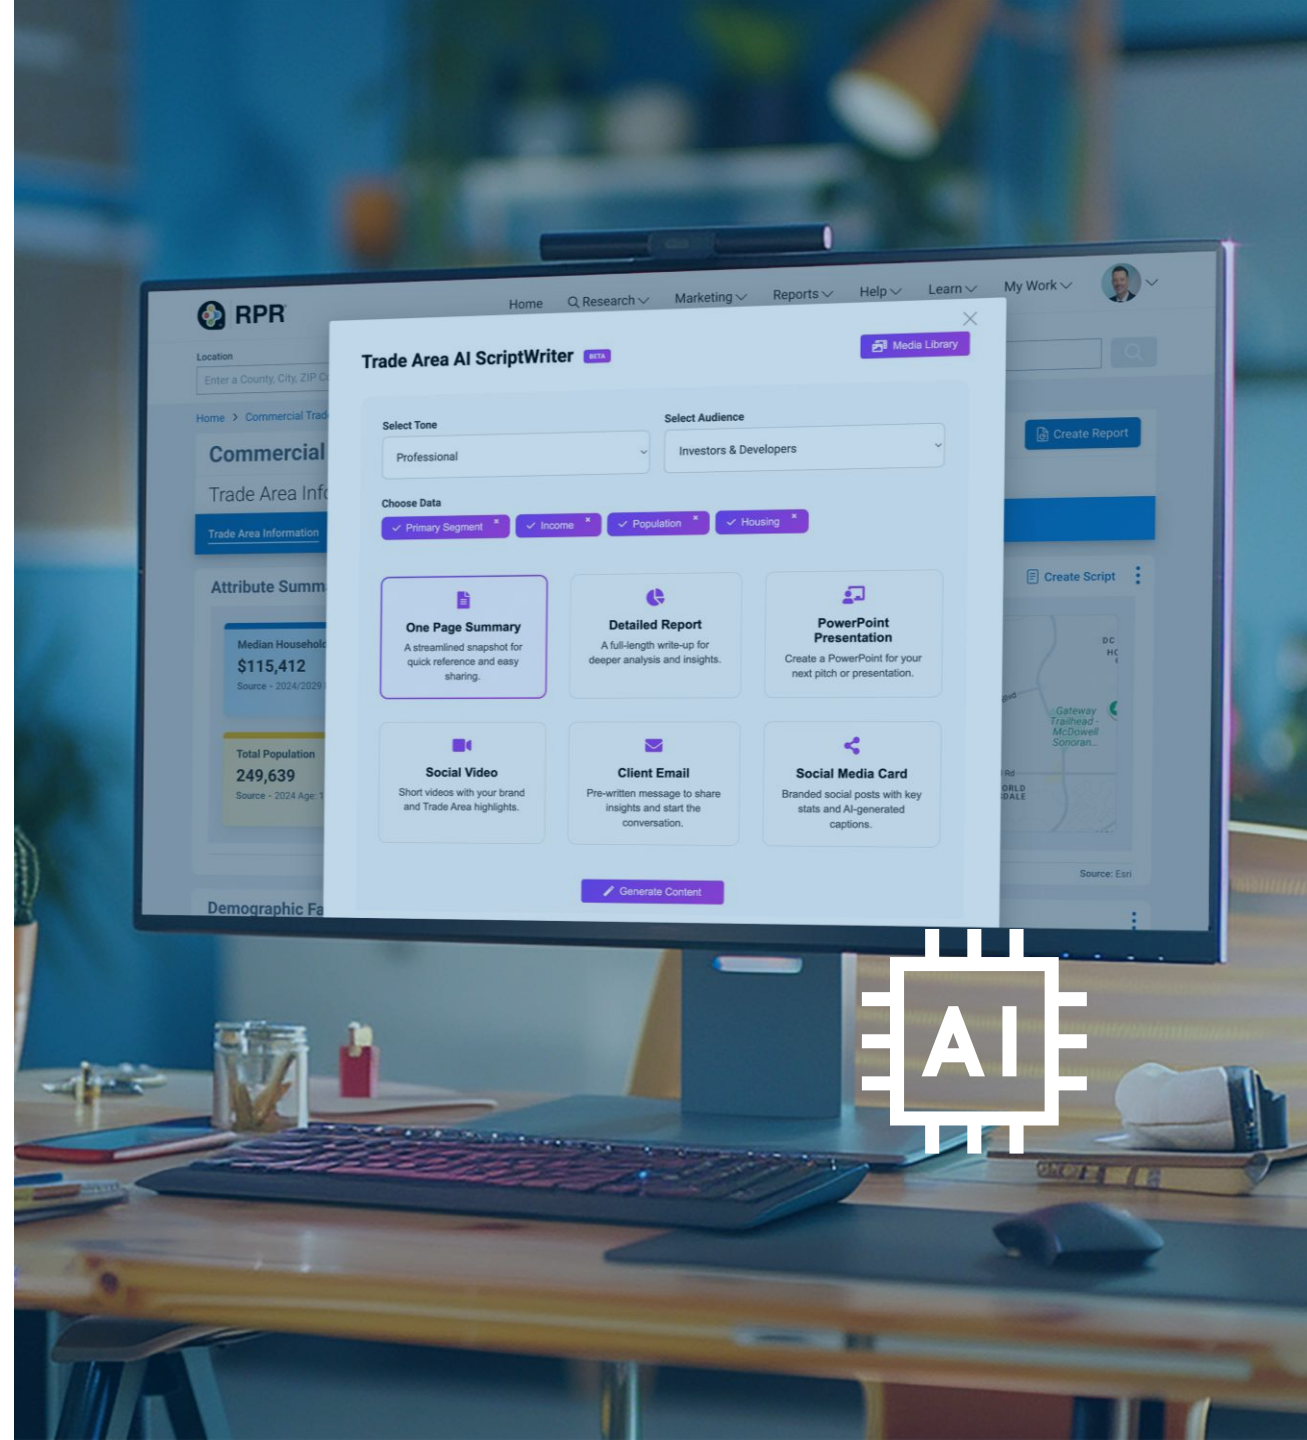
RPR

Home Research Marketing Reports Help Learn My Work

Location
Enter a County, City, ZIP C

Home > Commercial Trad

Commercial
Trade Area Inf

Trade Area Information

Attribute Summ

Median Househol
$115,412
Source - 2024/2029

Total Population
249,639
Source - 2024 Age: 1

Demographic Fa

Create Report

Create Script

DC
HC
Gateway Trailhead - McDowell Sonoran...
Rd
ORLD
DALE

Source: Esri

Trade Area AI ScriptWriter BETA

Media Library

Select Tone
Professional

Select Audience
Investors & Developers

Choose Data
Primary Segment × Income × Population × Housing ×

One Page Summary
A streamlined snapshot for quick reference and easy sharing.

Detailed Report
A full-length write-up for deeper analysis and insights.

PowerPoint Presentation
Create a PowerPoint for your next pitch or presentation.

Social Video
Short videos with your brand and Trade Area highlights.

Client Email
Pre-written message to share insights and start the conversation.

Social Media Card
Branded social posts with key stats and AI-generated captions.

Generate Content

AI